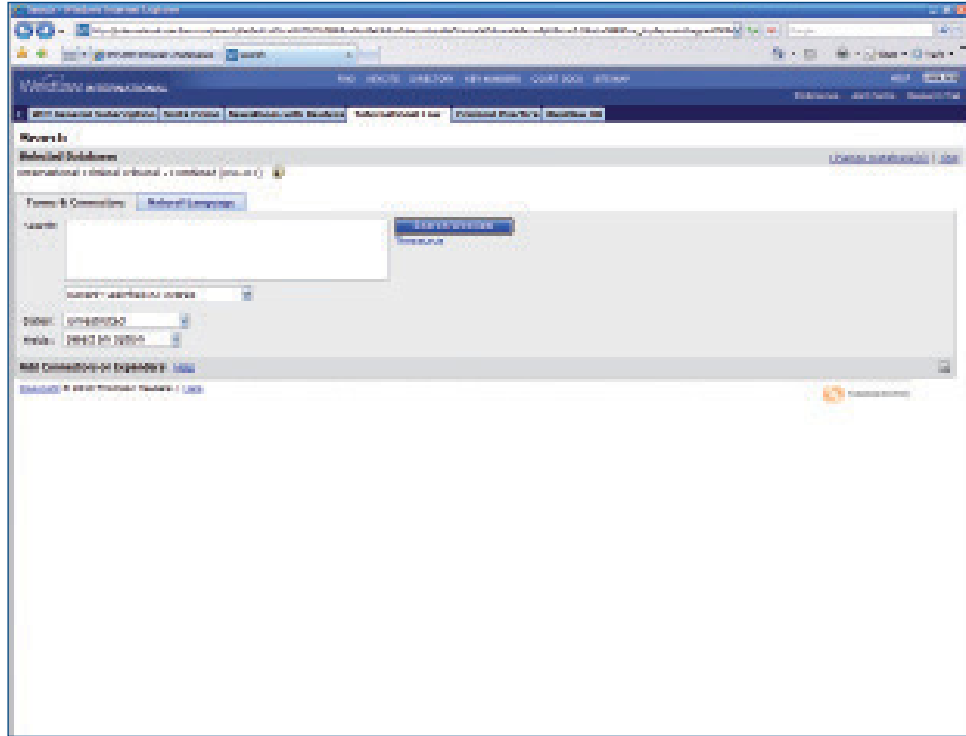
Search - Windows Internet Explorer

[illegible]

Westlaw INTERNATIONAL

FIND KEYCITE DIRECTORY KEY NUMBERS COURT DOCS SITE MAP

HELP SIGN OFF

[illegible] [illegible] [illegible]

International Law

Search

Selected Databases

International criminal tribunal - combined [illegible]

Terms & Connectors | Natural Language

Search:

Search Westlaw

Thesaurus

Dates:

Fields:

Add Connectors or Expanders

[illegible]